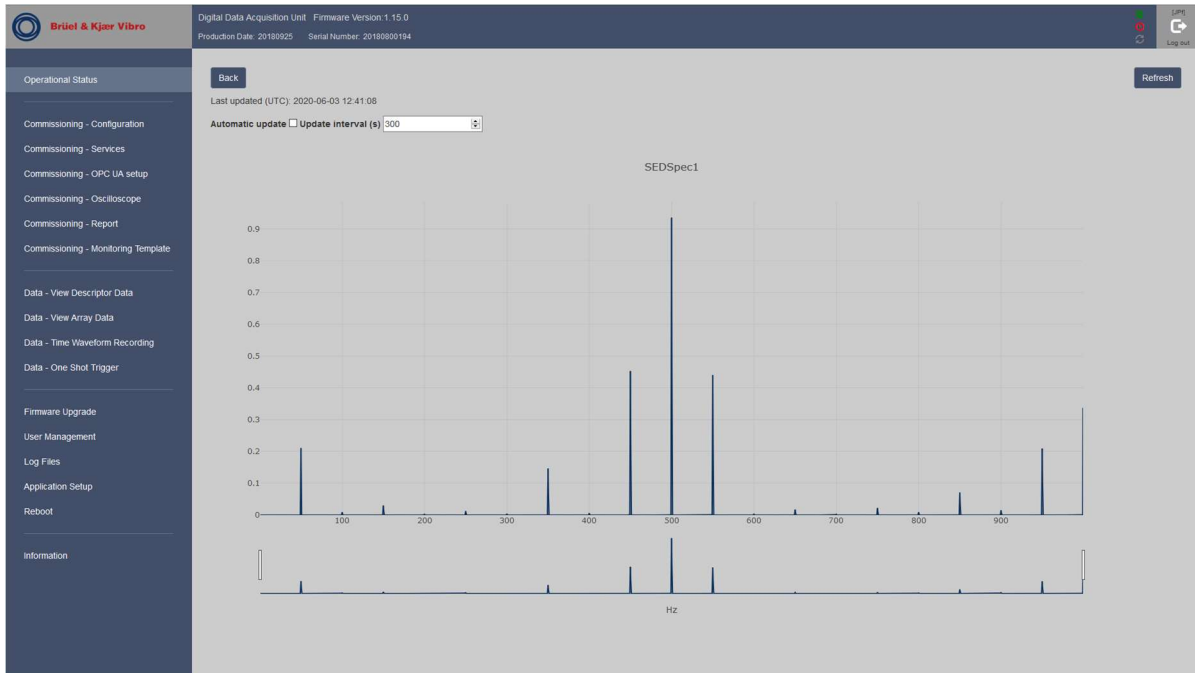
Brüel & Kjær Vibro

Digital Data Acquisition Unit Firmware Version:1.15.0
Production Date: 20180925 Serial Number: 20180800194

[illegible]
Log out

Operational Status

Commissioning - Configuration
Commissioning - Services
Commissioning - OPC UA setup
Commissioning - Oscilloscope
Commissioning - Report
Commissioning - Monitoring Template

Data - View Descriptor Data
Data - View Array Data
Data - Time Waveform Recording
Data - One Shot Trigger

Firmware Upgrade
User Management
Log Files
Application Setup
Reboot

Information

Back

Refresh

Last updated (UTC): 2020-06-03 12:41:08

Automatic update Update interval (s) 300

SEDSpec1

0.9
0.8
0.7
0.6
0.5
0.4
0.3
0.2
0.1
0

100 200 300 400 500 600 700 800 900

Hz